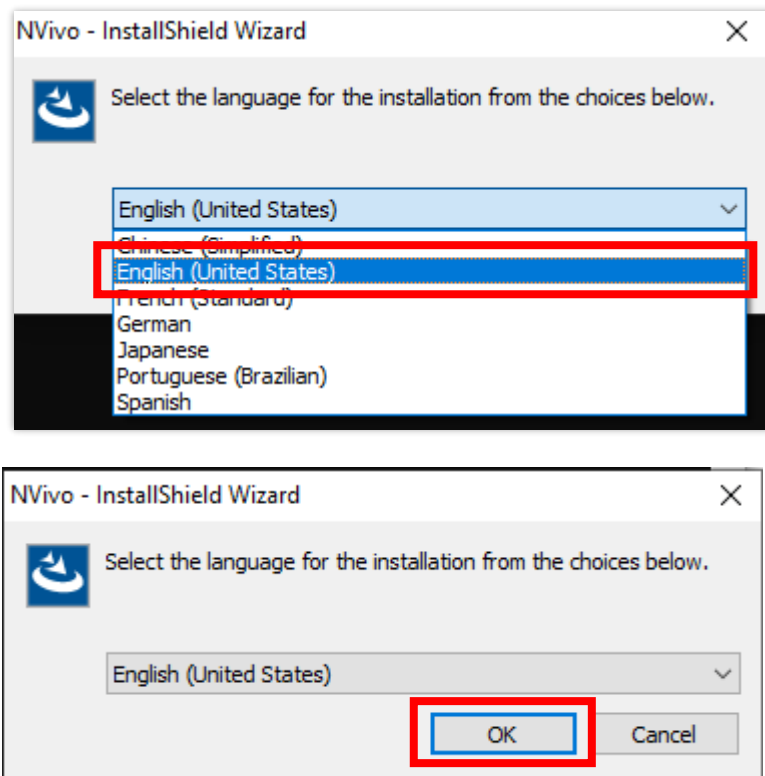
NVivo - InstallShield Wizard

Select the language for the installation from the choices below.

English (United States)

Chinese (Simplified)
English (United States)
French (Standard)
German
Japanese
Portuguese (Brazilian)
Spanish

NVivo - InstallShield Wizard

Select the language for the installation from the choices below.

English (United States)

OK
Cancel